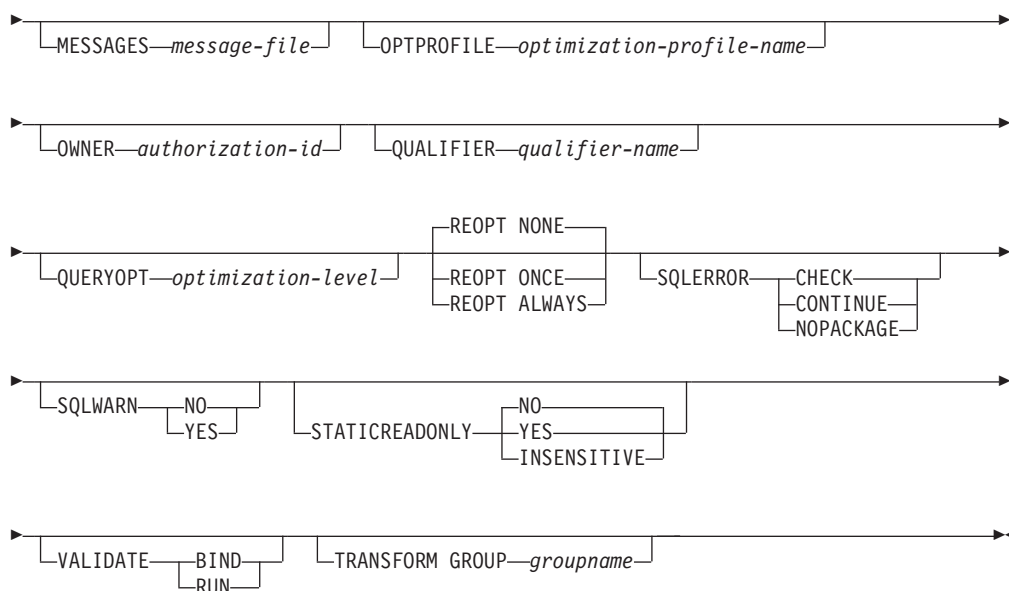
MESSAGES message-file
OPTPROFILE optimization-profile-name

OWNER authorization-id
QUALIFIER qualifier-name

QUERYOPT optimization-level
REOPT NONE
REOPT ONCE
REOPT ALWAYS
SQLERROR CHECK
CONTINUE
NOPACKAGE

SQLWARN NO
YES
STATICREADONLY NO
YES
INSENSITIVE

VALIDATE BIND
RUN
TRANSFORM GROUP groupname